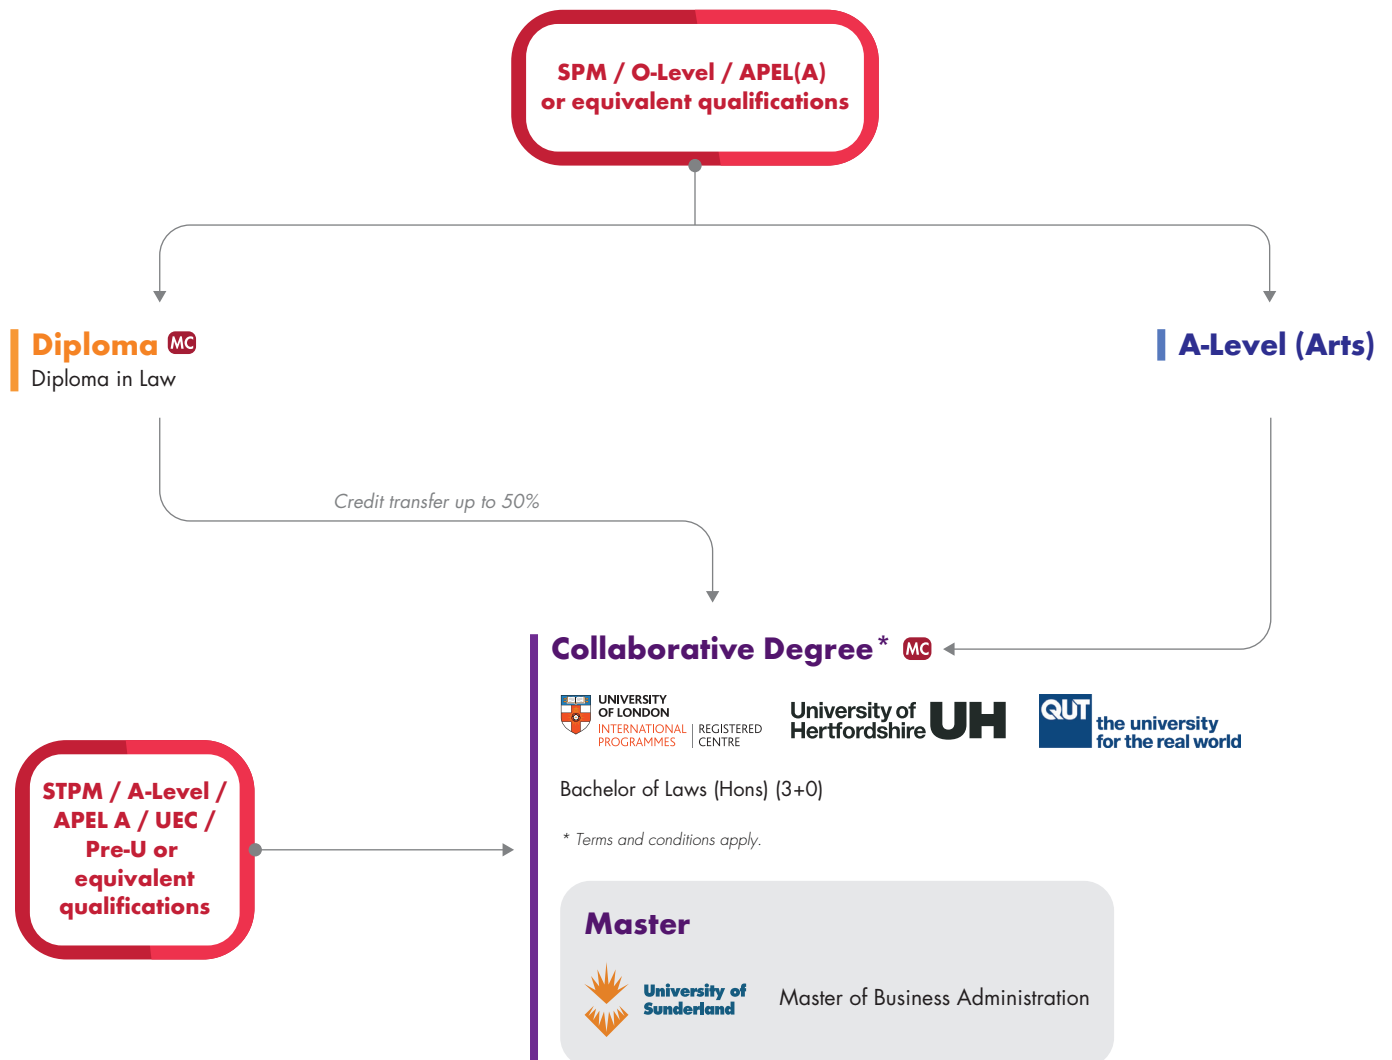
SPM / O-Level / APEL(A) or equivalent qualifications

Diploma MC
Diploma in Law

A-Level (Arts)

Credit transfer up to 50%

Collaborative Degree* MC

UNIVERSITY OF LONDON
INTERNATIONAL PROGRAMMES | REGISTERED CENTRE

University of Hertfordshire UH

QUT the university for the real world

Bachelor of Laws (Hons) (3+0)

* Terms and conditions apply.

STPM / A-Level / APEL A / UEC / Pre-U or equivalent qualifications

Master

University of Sunderland

Master of Business Administration